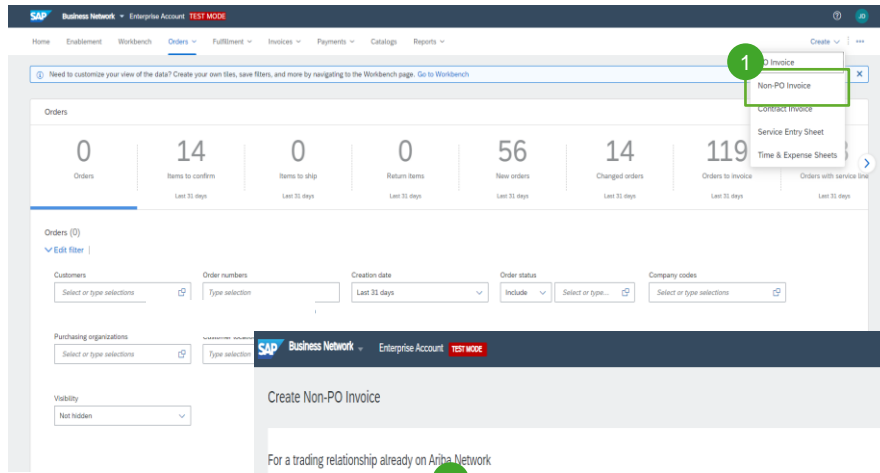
SAP Business Network ▾ Enterprise Account TEST MODE

? JD

Home Enablement Workbench Orders ▾ Fulfillment ▾ Invoices ▾ Payments ▾ Catalogs Reports ▾

Create ▾ ···

Need to customize your view of the data? Create your own tiles, save filters, and more by navigating to the Workbench page. Go to Workbench

1

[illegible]O Invoice

Non-PO Invoice

Contract Invoice

Service Entry Sheet

Time & Expense Sheets

Orders

| 0 | 14 | 0 | 0 | 56 | 14 | 119 | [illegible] |
|---|---|---|---|---|---|---|---|
| Orders | Items to confirm | Items to ship | Return items | New orders | Changed orders | Orders to invoice | Orders with service line |
| | Last 31 days | Last 31 days | Last 31 days | Last 31 days | Last 31 days | Last 31 days | Last 31 days |

Orders (0)

Edit filter

Customers
Select or type selections

Order numbers
Type selection

Creation date
Last 31 days

Order status
Include
Select or type...

Company codes
Select or type selections

Purchasing organizations
Select or type selections

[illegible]
Type selection

Visibility
Not hidden

SAP Business Network ▾ Enterprise Account TEST MODE

Create Non-PO Invoice

For a trading relationship already on Ariba Network